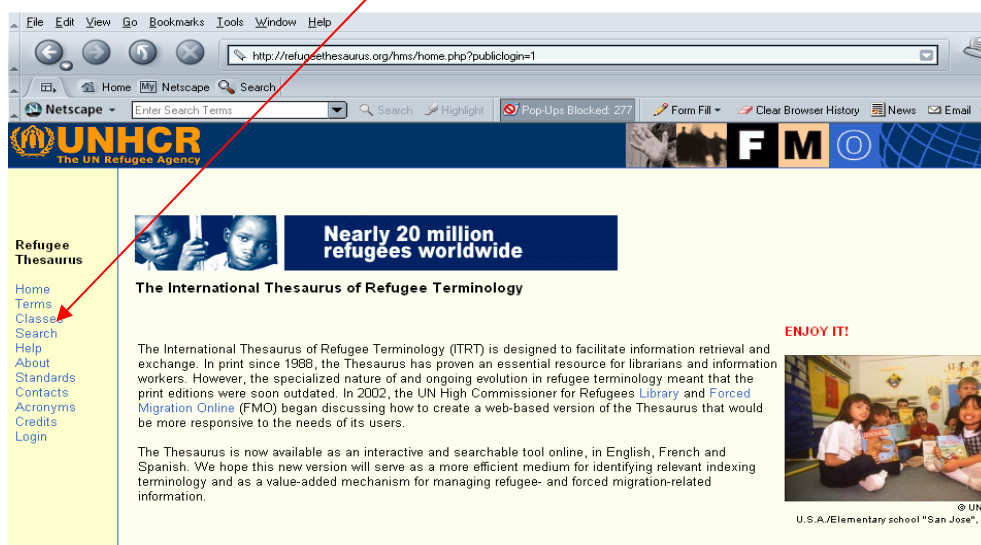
File Edit View Go Bookmarks Tools Window Help

http://refugeethesaurus.org/hms/home.php?publiclogin=1

Home Netscape Search

Netscape Enter Search Terms Search Highlight Pop-Ups Blocked: 277 Form Fill Clear Browser History News Email

UNHCR The UN Refugee Agency

F M O

Refugee Thesaurus

Home
Terms
Classes
Search
Help
About
Standards
Contacts
Acronyms
Credits
Login

Nearly 20 million refugees worldwide

The International Thesaurus of Refugee Terminology

ENJOY IT!

The International Thesaurus of Refugee Terminology (ITRT) is designed to facilitate information retrieval and exchange. In print since 1988, the Thesaurus has proven an essential resource for librarians and information workers. However, the specialized nature of and ongoing evolution in refugee terminology meant that the print editions were soon outdated. In 2002, the UN High Commissioner for Refugees Library and Forced Migration Online (FMO) began discussing how to create a web-based version of the Thesaurus that would be more responsive to the needs of its users.

The Thesaurus is now available as an interactive and searchable tool online, in English, French and Spanish. We hope this new version will serve as a more efficient medium for identifying relevant indexing terminology and as a value-added mechanism for managing refugee- and forced migration-related information.

© UN
U.S.A./Elementary school "San Jose",